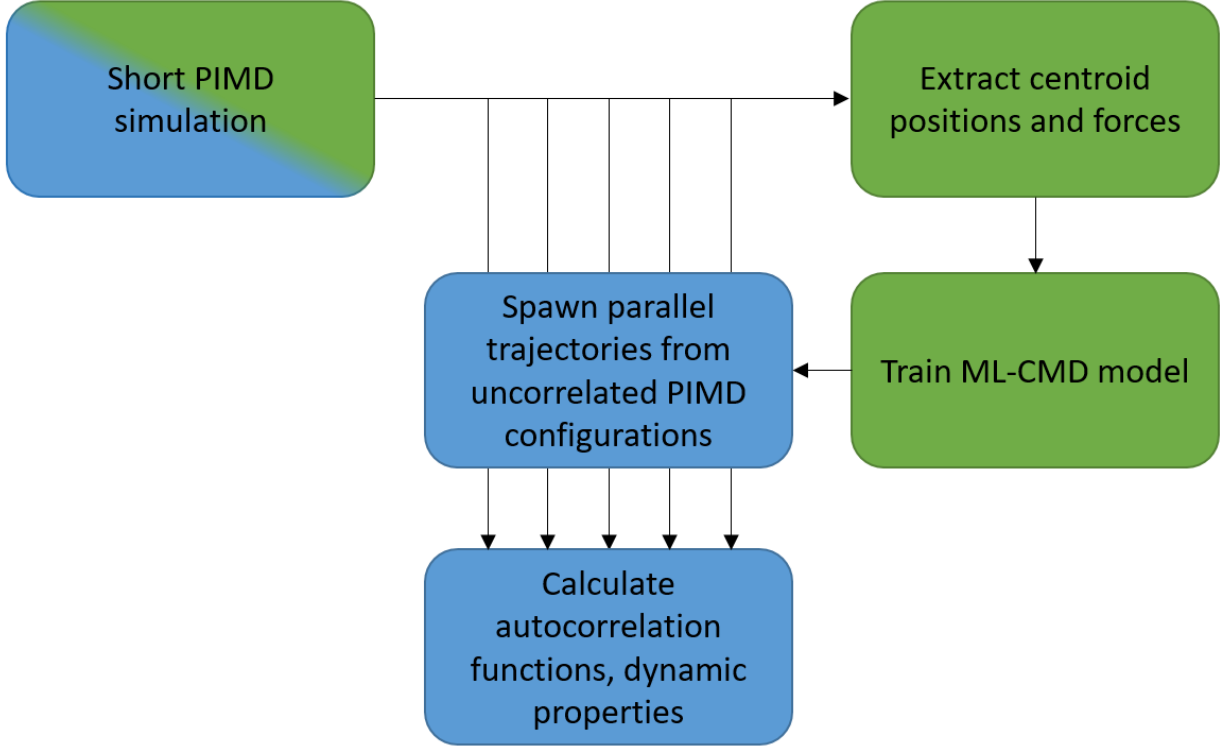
Short PIMD simulation

Extract centroid positions and forces

Train ML-CMD model

Spawn parallel trajectories from uncorrelated PIMD configurations

Calculate autocorrelation functions, dynamic properties